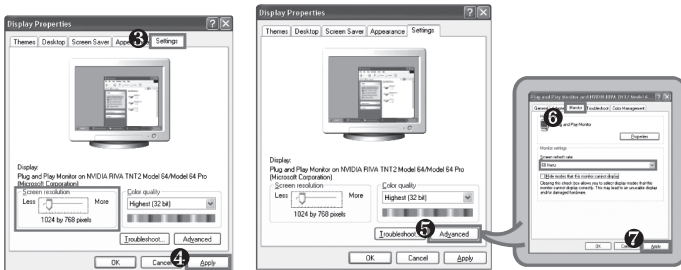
Display Properties

Themes | Desktop | Screen Saver | Appe 3 | Settings

Display:
Plug and Play Monitor on NVIDIA RIVA TNT2 Model 64/Model 64 Pro (Microsoft Corporation)

Screen resolution
Less More
1024 by 768 pixels

Color quality
Highest (32 bit)

Troubleshoot... | Advanced

OK | Cancel 4 | Apply

Display Properties

Themes | Desktop | Screen Saver | Appearance | Settings

Display:
Plug and Play Monitor on NVIDIA RIVA TNT2 Model 64/Model 64 Pro (Microsoft Corporation)

Screen resolution
Less More
1024 by 768 pixels

Color quality
Highest (32 bit)

Troubleshoot 5 | Advanced

OK | Cancel | Apply

Plug and Play Monitor and NVIDIA RIVA TNT2 Model 64/Model 6

General | Adapter | Monitor | Troubleshoot | Color Management

6

Plug and Play Monitor

Properties

Monitor settings
Screen refresh rate
60 Hertz

Hide modes that this monitor cannot display

Clearing this check box allows you to select display modes that this monitor cannot display correctly. This may lead to an unusable display and/or damaged hardware.

OK | Can 7 | Apply